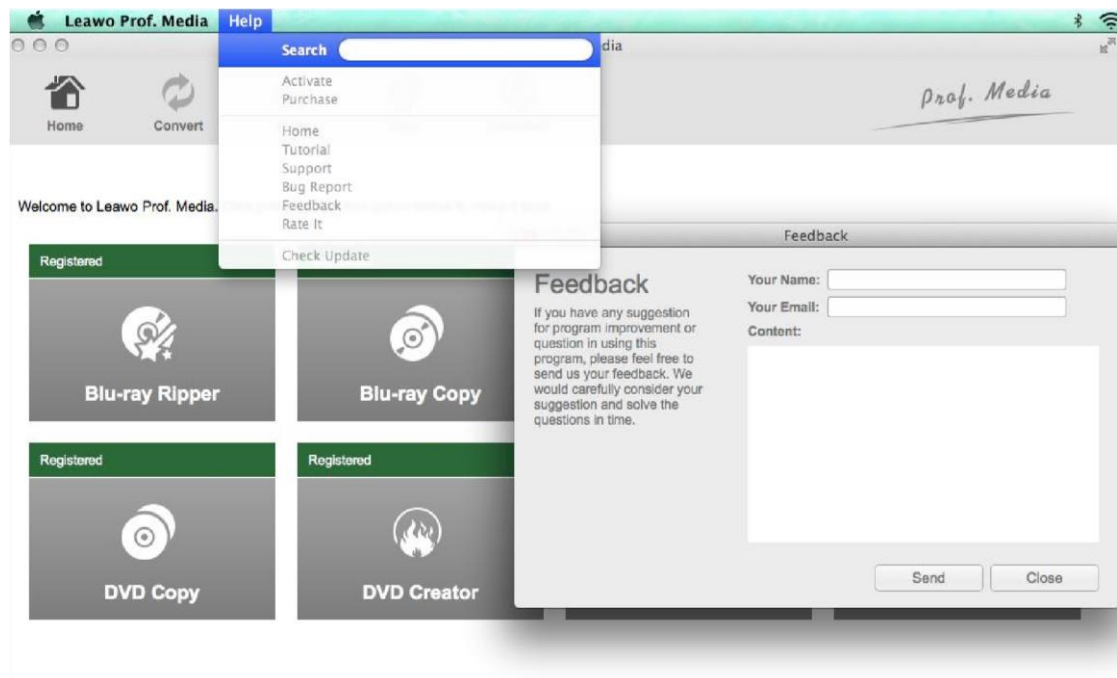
Leawo Prof. Media Help

Search

Activate
Purchase

Home
Tutorial
Support
Bug Report
Feedback
Rate It

Check Update

dia

Home Convert

Prof. Media

Welcome to Leawo Prof. Media.

Registered

Blu-ray Ripper

Blu-ray Copy

Registered

DVD Copy

Registered

DVD Creator

Feedback

Feedback

If you have any suggestion for program improvement or question in using this program, please feel free to send us your feedback. We would carefully consider your suggestion and solve the questions in time.

Your Name:
Your Email:
Content:

Send
Close